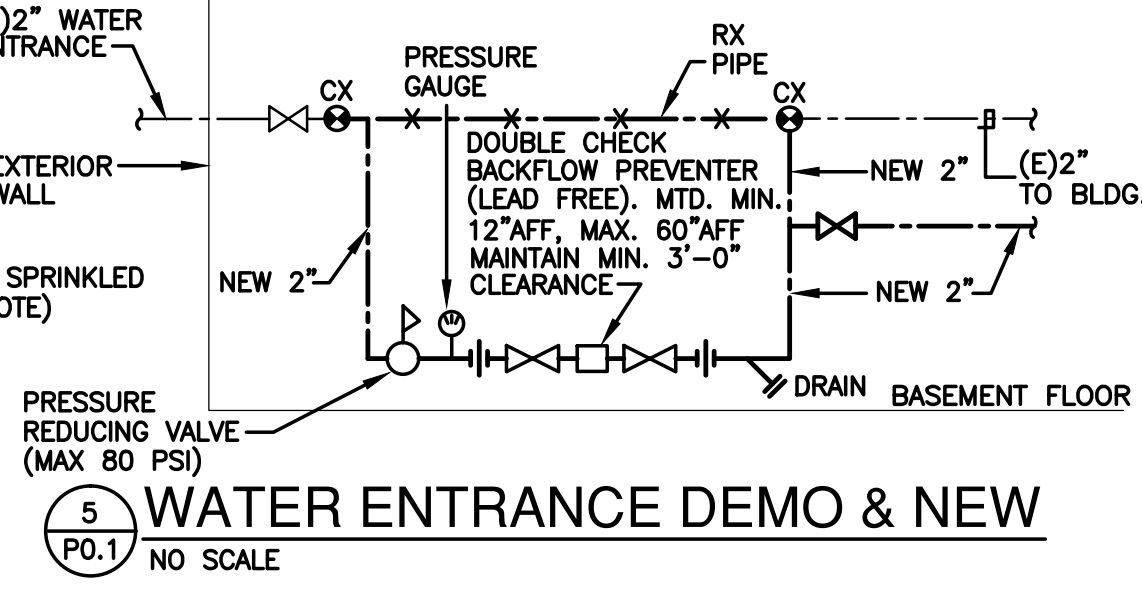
)2" WATER
ITRANCE

RX
PIPE

PRESSURE
GAUGE

CX

CX

DOUBLE CHECK
BACKFLOW PREVENTER
(LEAD FREE). MTD. MIN.
12"AFF, MAX. 60"AFF
MAINTAIN MIN. 3'-0"
CLEARANCE

XTERIOR
VALL

NEW 2"

(E)2"
TO BLDG.

NEW 2"

NEW 2"

SPRINKLED
OTE)

DRAIN

BASEMENT FLOOR

PRESSURE
REDUCING VALVE
(MAX 80 PSI)

5
P0.1

WATER ENTRANCE DEMO & NEW

NO SCALE